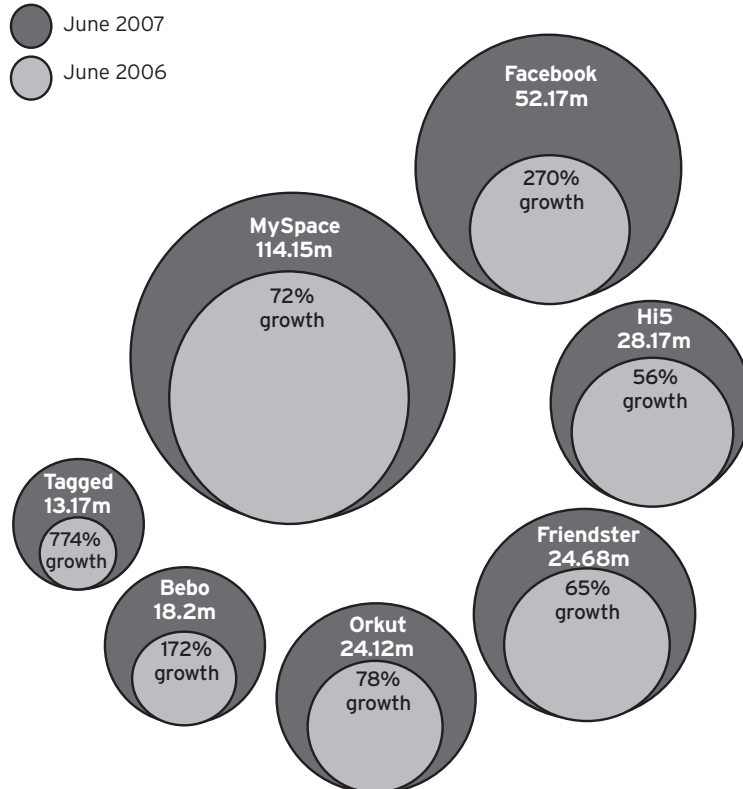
June 2007

June 2006

Facebook
52.17m
270%
growth

MySpace
114.15m
72%
growth

Hi5
28.17m
56%
growth

Tagged
13.17m
774%
growth

Friendster
24.68m
65%
growth

Bebo
18.2m
172%
growth

Orkut
24.12m
78%
growth